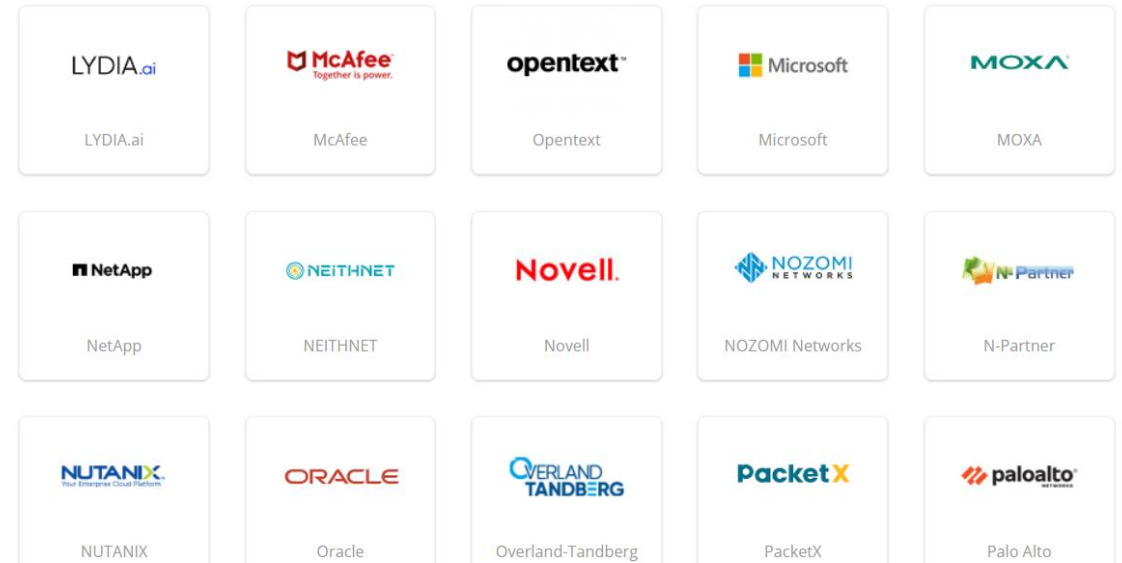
LYDIA.ai

LYDIA.ai

McAfee
Together is power.

McAfee

opentext

Opentext

Microsoft

Microsoft

MOXA

MOXA

NetApp

NetApp

NEITHNET

NEITHNET

Novell.

Novell

NOZOMI
NETWORKS

NOZOMI Networks

N-Partner

N-Partner

NUTANIX.
Your Enterprise Cloud Platform

NUTANIX

ORACLE

Oracle

OVERLAND
TANDBERG

Overland-Tandberg

PacketX

PacketX

paloalto
NETWORKS

Palo Alto